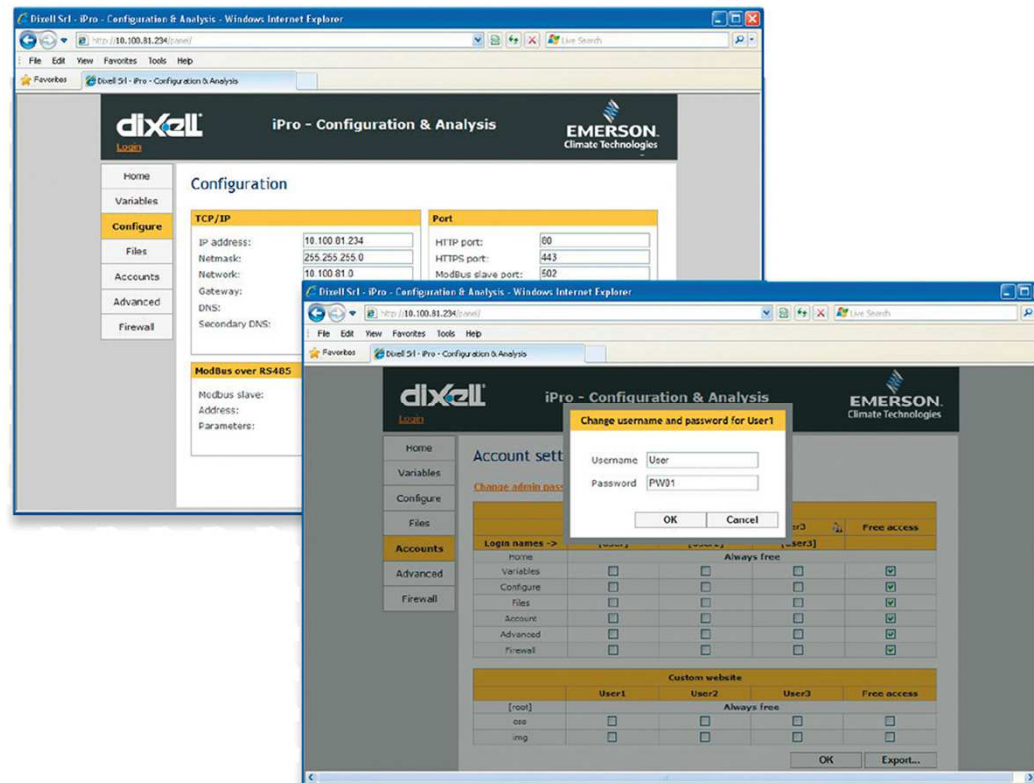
Dixell Srl - iPro - Configuration & Analysis - Windows Internet Explorer
http://10.100.81.234/panel/
Live Search
File Edit View Favorites Tools Help
Favorites
Dixell Srl - iPro - Configuration & Analysis

dixell
Login
iPro - Configuration & Analysis
EMERSON
Climate Technologies

Home
Variables
Configure
Files
Accounts
Advanced
Firewall

Configuration

TCP/IP
IP address: 10.100.81.234
Netmask: 255.255.255.0
Network: 10.100.81.0
Gateway:
DNS:
Secondary DNS:

Port
HTTP port: 80
HTTPS port: 443
ModBus slave port: 502

ModBus over RS485
Modbus slave:
Address:
Parameters:

Dixell Srl - iPro - Configuration & Analysis - Windows Internet Explorer
http://10.100.81.234/panel/
Live Search
File Edit View Favorites Tools Help
Favorites
Dixell Srl - iPro - Configuration & Analysis

dixell
Login
iPro - Configuration & Analysis
EMERSON
Climate Technologies

Home
Variables
Configure
Files
Accounts
Advanced
Firewall

Account sett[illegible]
Change admin pass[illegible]

Change username and password for User1
Username User
Password PW01
OK Cancel

| | | | ser3 | Free access |
|---|---|---|---|---|
| Login names -> | [user1] | [user2] | [user3] | |
| Home | Always free | | | |
| Variables | ☐ | ☐ | ☐ | ☑ |
| Configure | ☐ | ☐ | ☐ | ☑ |
| Files | ☐ | ☐ | ☐ | ☑ |
| Account | ☐ | ☐ | ☐ | ☑ |
| Advanced | ☐ | ☐ | ☐ | ☑ |
| Firewall | ☐ | ☐ | ☐ | ☑ |

| Custom website | | | | |
|---|---|---|---|---|
| | User1 | User2 | User3 | Free access |
| [root] | Always free | | | |
| css | ☐ | ☐ | ☐ | ☐ |
| img | ☐ | ☐ | ☐ | ☐ |

OK Export...